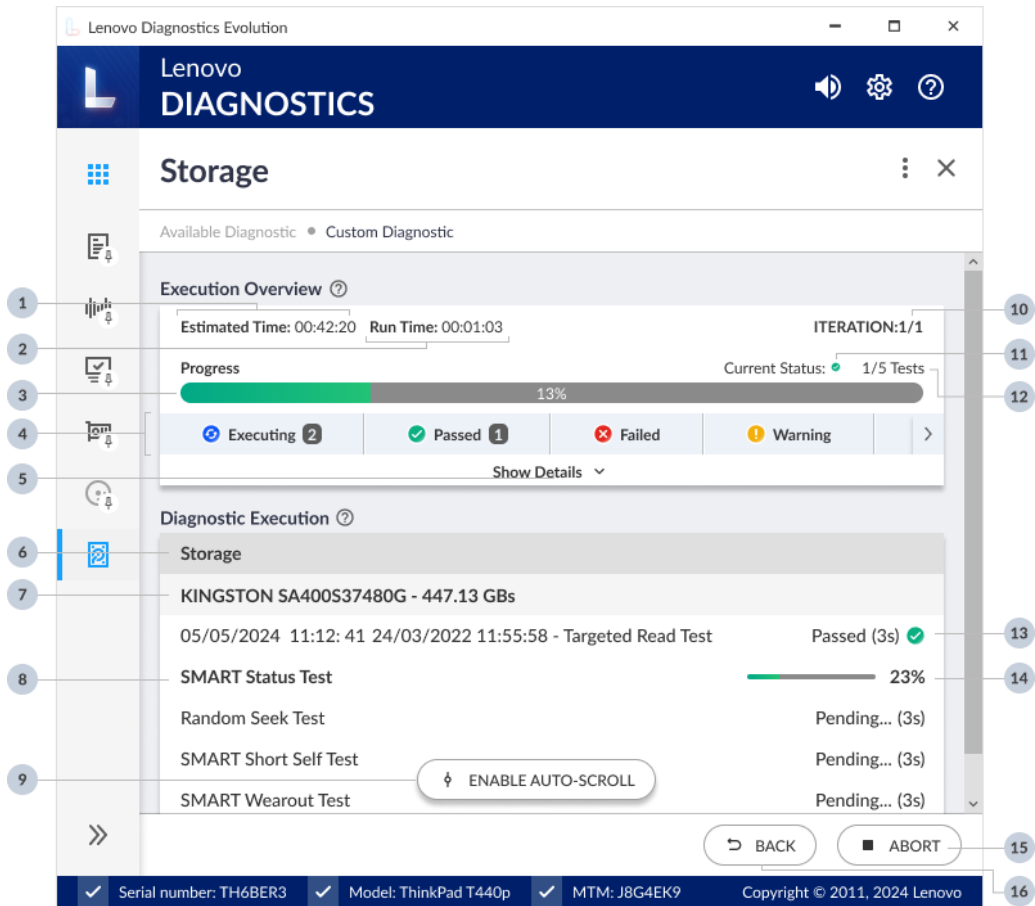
Lenovo Diagnostics Evolution

Lenovo
DIAGNOSTICS

Storage

Available Diagnostic • Custom Diagnostic

Execution Overview

Estimated Time: 00:42:20 Run Time: 00:01:03 ITERATION:1/1

Progress Current Status: 1/5 Tests

13%

Executing 2 Passed 1 Failed Warning

Show Details

Diagnostic Execution

Storage

KINGSTON SA400S37480G - 447.13 GBs

05/05/2024 11:12: 41 24/03/2022 11:55:58 - Targeted Read Test Passed (3s)

SMART Status Test 23%

Random Seek Test Pending... (3s)

SMART Short Self Test Pending... (3s)

ENABLE AUTO-SCROLL

SMART Wearout Test Pending... (3s)

BACK ABORT

Serial number: TH6BER3 Model: ThinkPad T440p MTM: J8G4EK9 Copyright © 2011, 2024 Lenovo

1 2 3 4 5 6 7 8 9 10 11 12 13 14 15 16